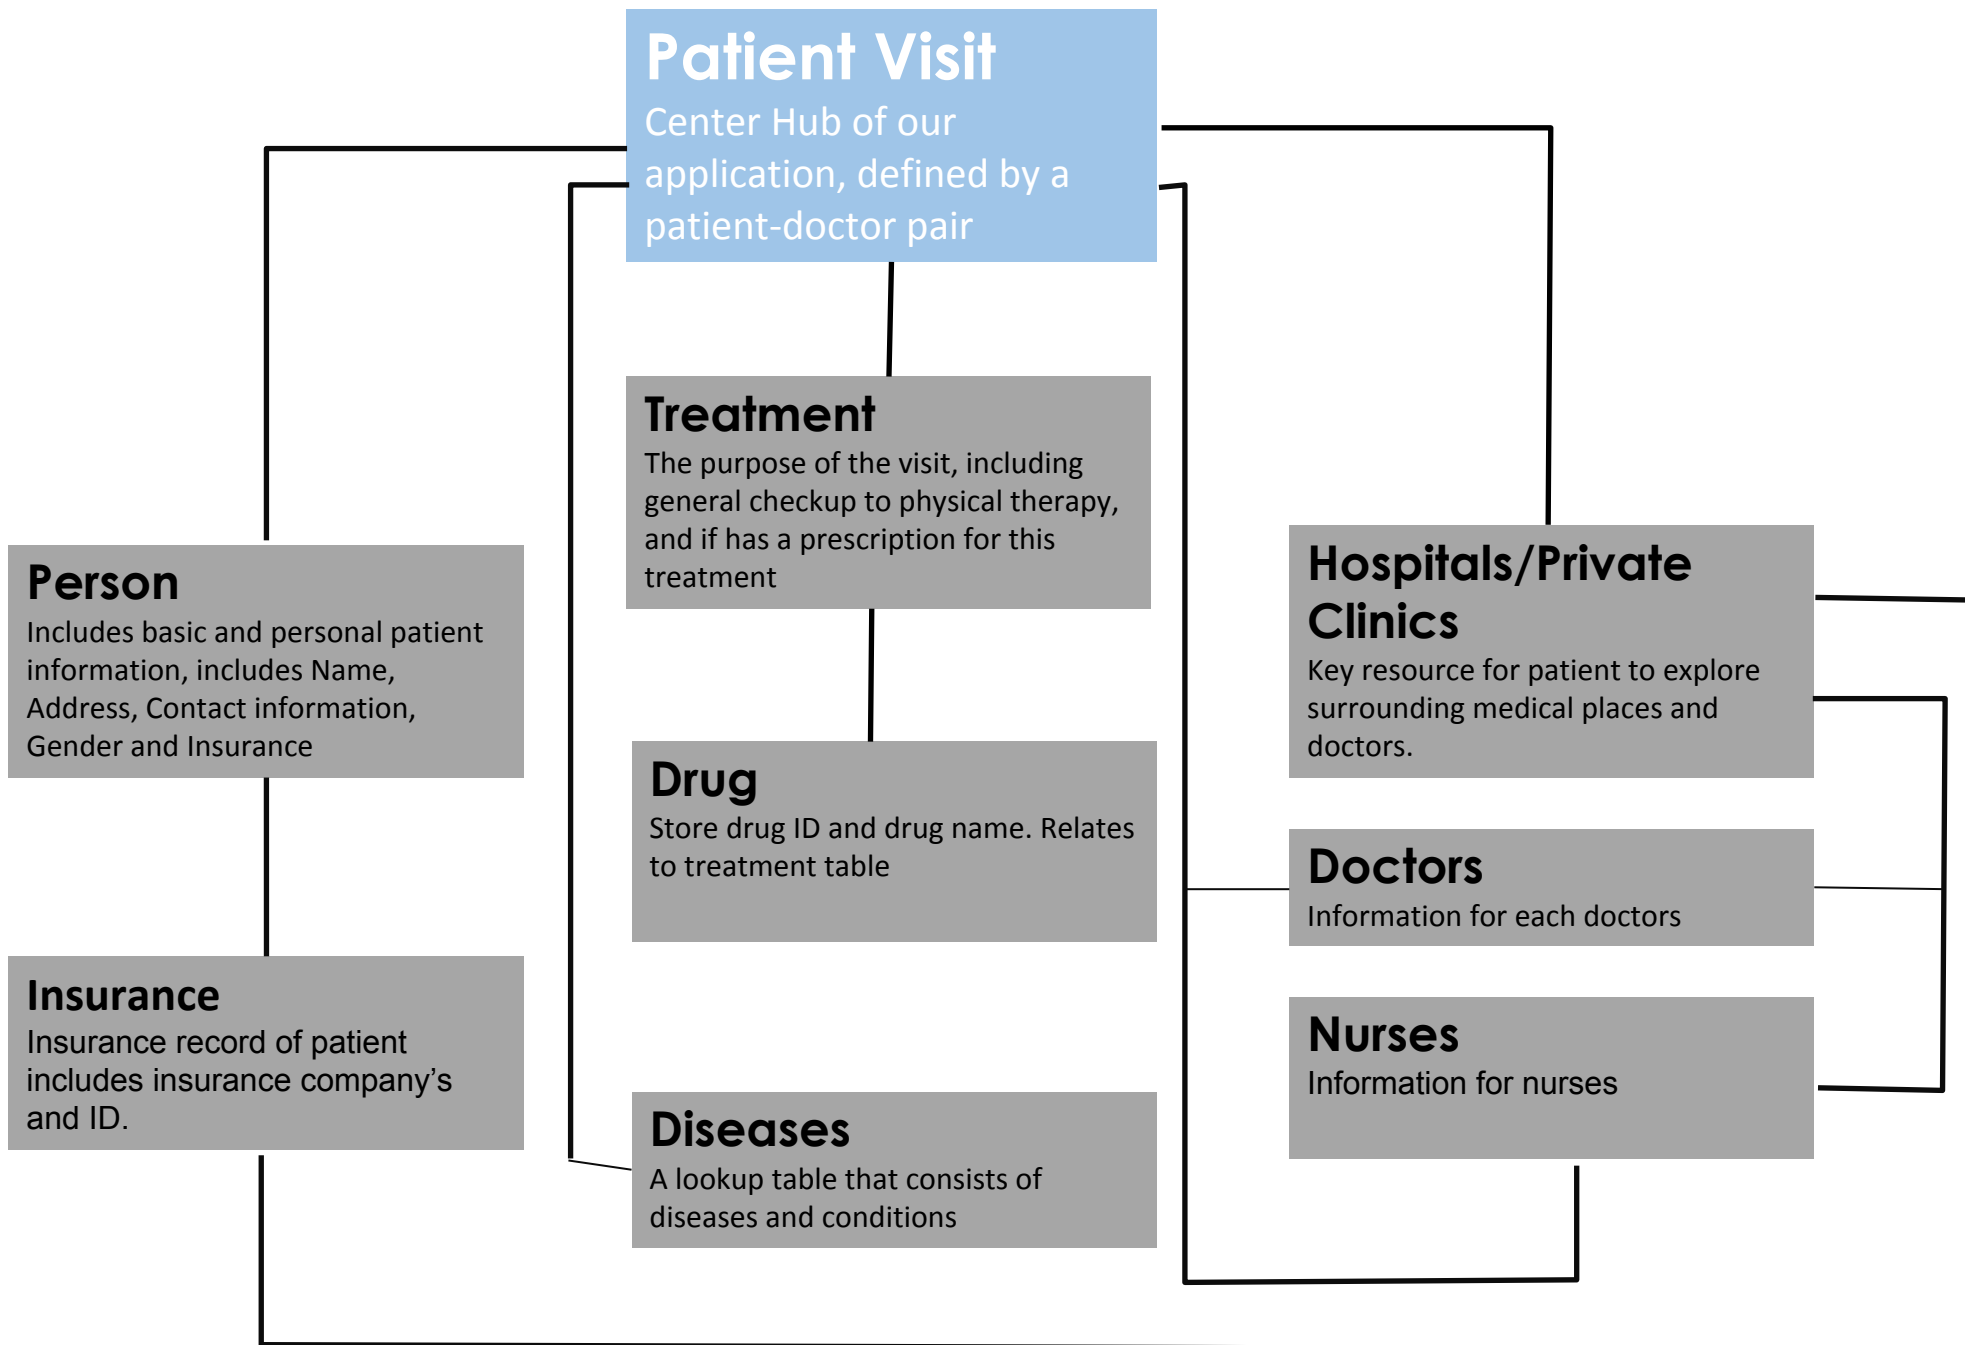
Patient Visit
Center Hub of our application, defined by a patient-doctor pair

Treatment
The purpose of the visit, including general checkup to physical therapy, and if has a prescription for this treatment

Person
Includes basic and personal patient information, includes Name, Address, Contact information, Gender and Insurance

Hospitals/Private Clinics
Key resource for patient to explore surrounding medical places and doctors.

Drug
Store drug ID and drug name. Relates to treatment table

Doctors
Information for each doctors

Insurance
Insurance record of patient includes insurance company's and ID.

Nurses
Information for nurses

Diseases
A lookup table that consists of diseases and conditions